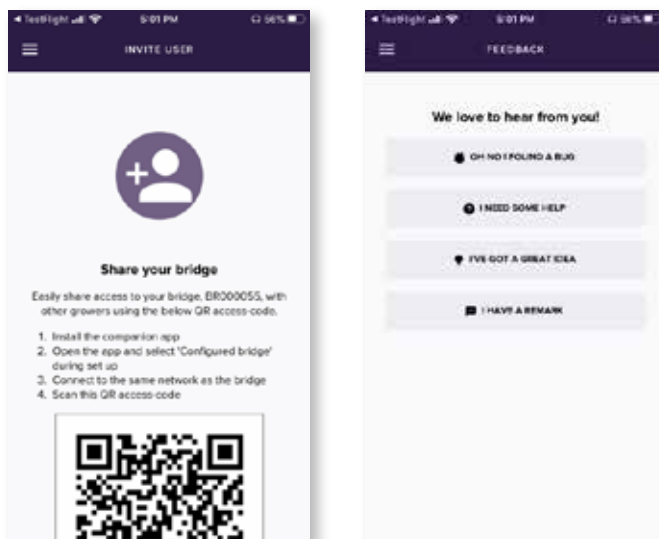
◂ TestFlight 5:01 PM 56%

INVITE USER

Share your bridge

Easily share access to your bridge, BR000055, with other growers using the below QR access-code.

1. Install the companion app
2. Open the app and select 'Configured bridge' during set up
3. Connect to the same network as the bridge
4. Scan this QR access-code

◂ TestFlight 5:01 PM 56%

FEEDBACK

We love to hear from you!

OH NO I FOUND A BUG

I NEED SOME HELP

I'VE GOT A GREAT IDEA

I HAVE A REMARK